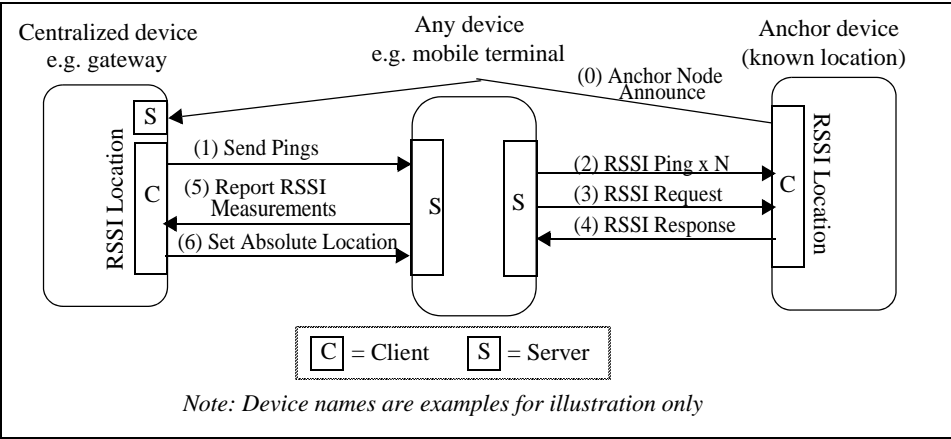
Centralized device
e.g. gateway

Any device
e.g. mobile terminal

Anchor device
(known location)

(0) Anchor Node Announce

S

RSSI Location

C

(1) Send Pings

(5) Report RSSI Measurements

(6) Set Absolute Location

S

S

(2) RSSI Ping x N

(3) RSSI Request

(4) RSSI Response

C

RSSI Location

C = Client S = Server

Note: Device names are examples for illustration only